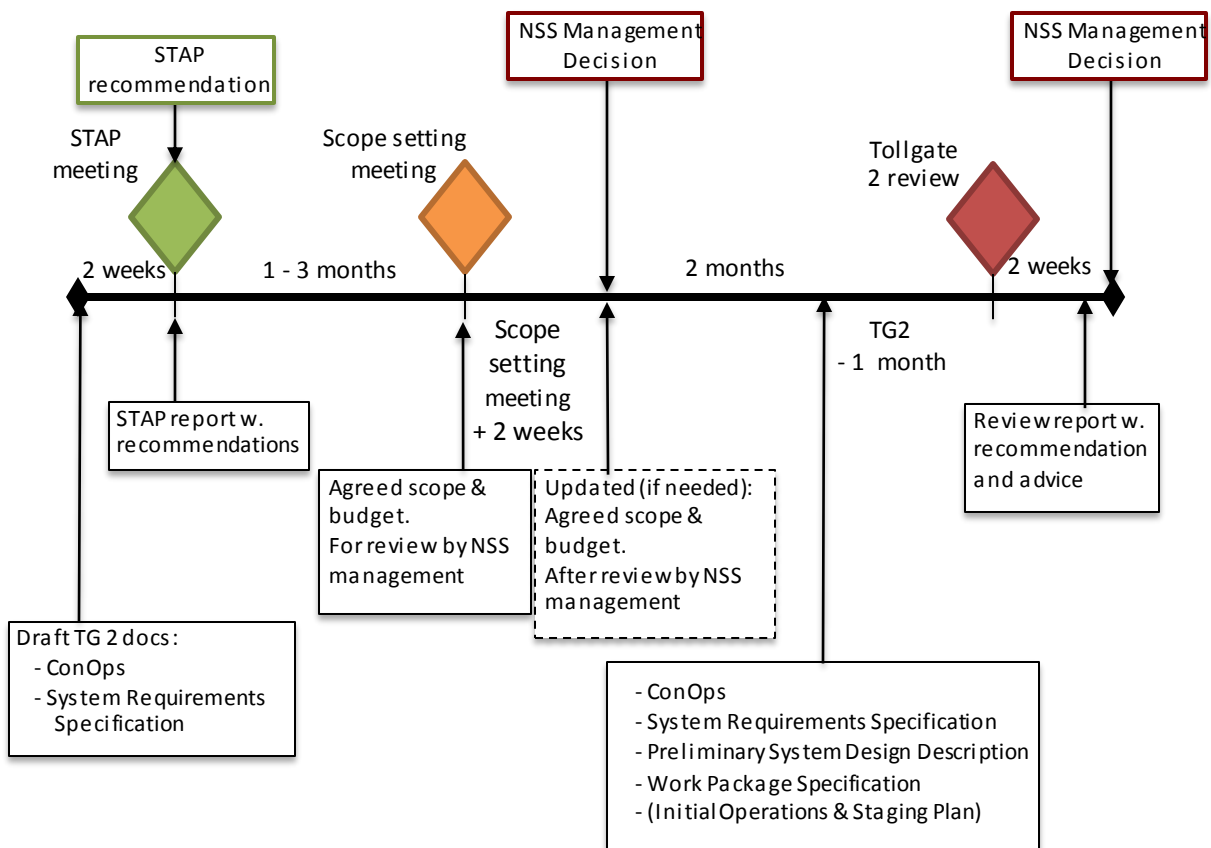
STAP recommendation

STAP meeting

NSS Management Decision

Scope setting meeting

NSS Management Decision

Tollgate 2 review

2 weeks

1 - 3 months

2 months

2 weeks

Scope setting meeting + 2 weeks

TG2 - 1 month

STAP report w. recommendations

Agreed scope & budget.
For review by NSS management

Updated (if needed):
Agreed scope & budget.
After review by NSS management

Review report w. recommendation and advice

Draft TG 2 docs:
- ConOps
- System Requirements Specification

- ConOps
- System Requirements Specification
- Preliminary System Design Description
- Work Package Specification
- (Initial Operations & Staging Plan)